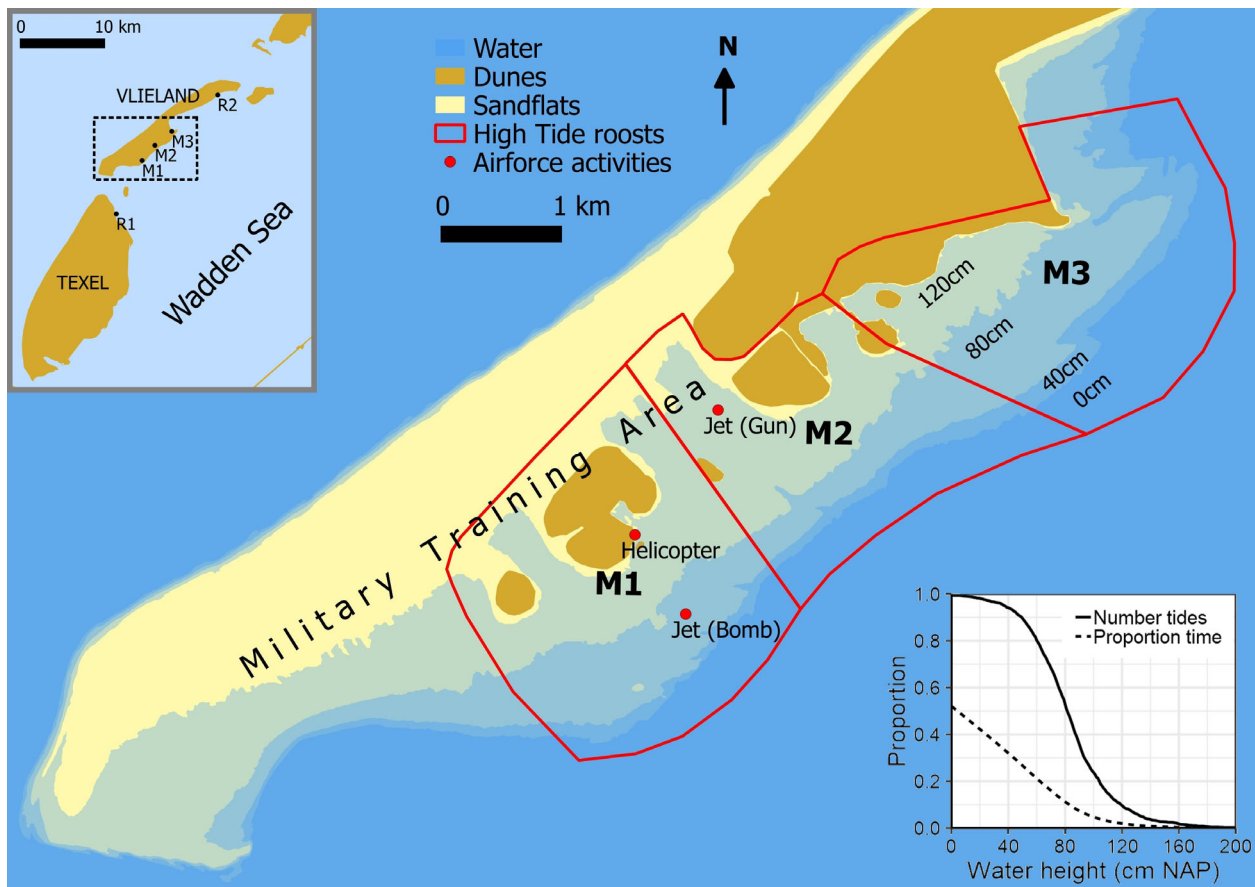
0 10 km

VLIELAND
R2
M3
M2
M1
R1
TEXEL
Wadden Sea

Water
Dunes
Sandflats
High Tide roosts
Airforce activities

N

0 1 km

120cm
M3
80cm
40cm
0cm

Military Training Area

Jet (Gun)
M2
Helicopter
M1
Jet (Bomb)

Number tides
Proportion time

Proportion
1.0
0.8
0.6
0.4
0.2
0.0
0 40 80 120 160 200
Water height (cm NAP)